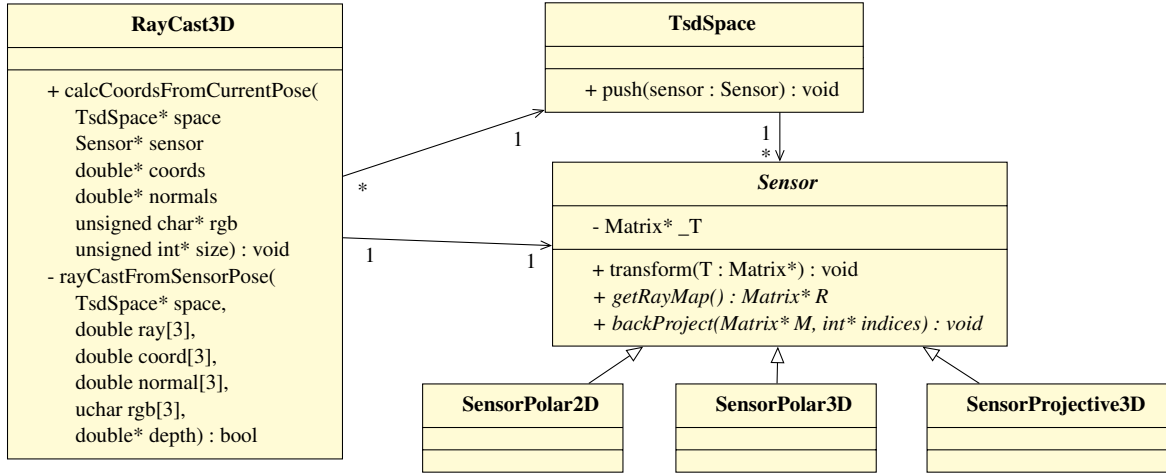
RayCast3D

+ calcCoordsFromCurrentPose(
TsdSpace* space
Sensor* sensor
double* coords
double* normals
unsigned char* rgb
unsigned int* size) : void
- rayCastFromSensorPose(
TsdSpace* space,
double ray[3],
double coord[3],
double normal[3],
uchar rgb[3],
double* depth) : bool

TsdSpace

+ push(sensor : Sensor) : void

1
*
1
*
1
1

Sensor

- Matrix* _T

+ transform(T : Matrix*) : void
+ getRayMap() : Matrix* R
+ backProject(Matrix* M, int* indices) : void

SensorPolar2D

SensorPolar3D

SensorProjective3D